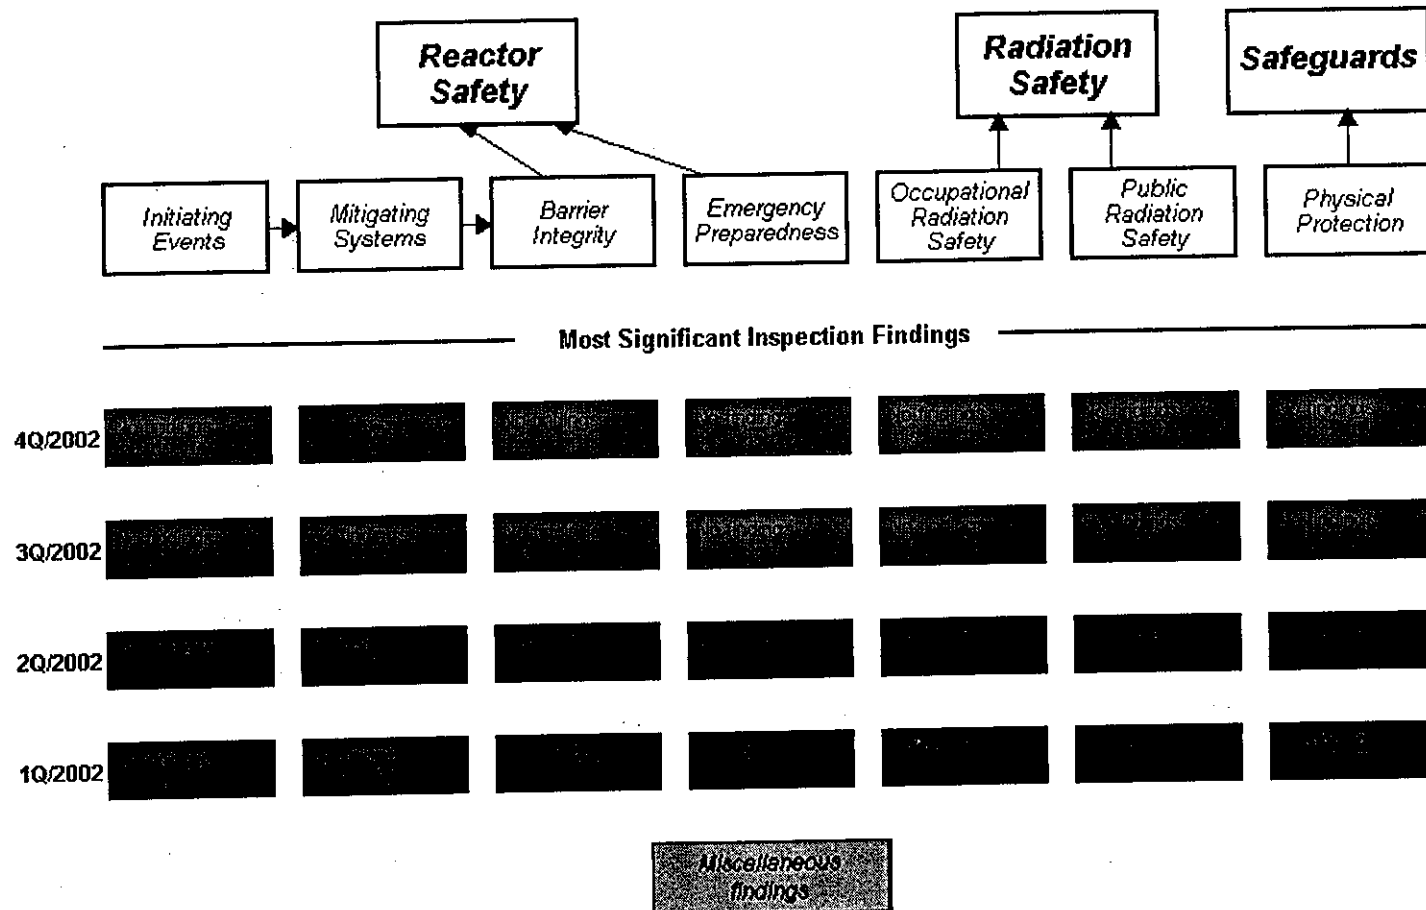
Reactor Safety

Radiation Safety

Safeguards

Initiating Events

Mitigating Systems

Barrier Integrity

Emergency Preparedness

Occupational Radiation Safety

Public Radiation Safety

Physical Protection

Most Significant Inspection Findings

4Q/2002 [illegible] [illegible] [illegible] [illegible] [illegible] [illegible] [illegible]

3Q/2002 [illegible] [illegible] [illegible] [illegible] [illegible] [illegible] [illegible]

2Q/2002

1Q/2002

Miscellaneous findings